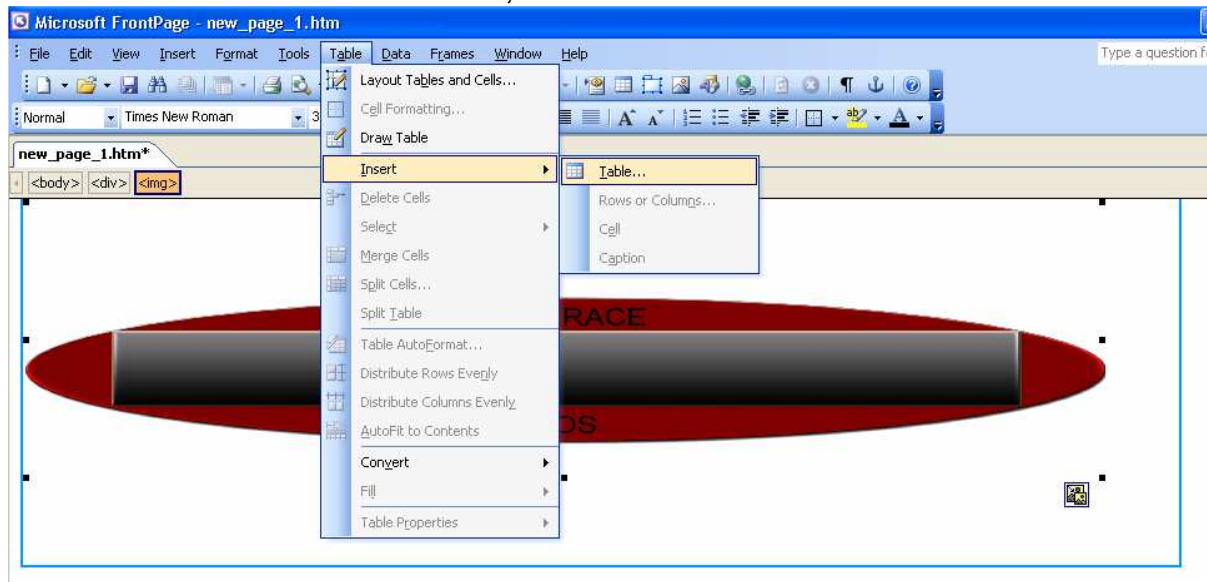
Microsoft FrontPage - new_page_1.htm

File Edit View Insert Format Tools Table Data Frames Window Help

Type a question f

Normal Times New Roman 3

new_page_1.htm*

<body> <div> <img>

Layout Tables and Cells...
Cell Formatting...
Draw Table
Insert
Delete Cells
Select
Merge Cells
Split Cells...
Split Table
Table AutoFormat...
Distribute Rows Evenly
Distribute Columns Evenly
AutoFit to Contents
Convert
Fill
Table Properties

Table...
Rows or Columns...
Cell
Caption

RACE

DS